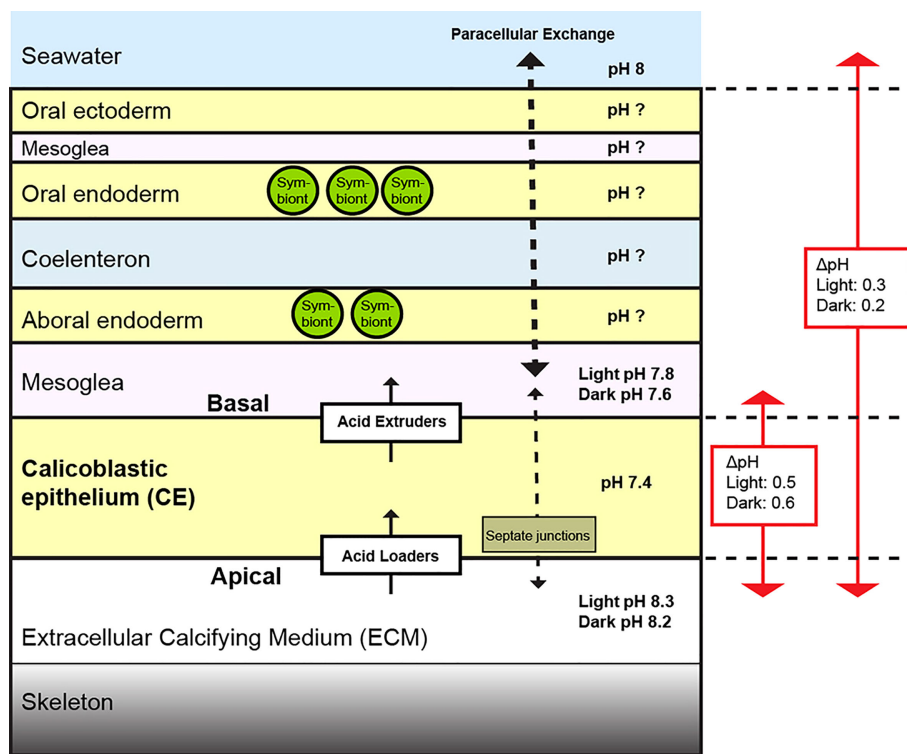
Seawater

Paracellular Exchange

pH 8

Oral ectoderm

pH ?

Mesoglea

pH ?

Oral endoderm

Sym-biont

Sym-biont

Sym-biont

pH ?

Coelenteron

pH ?

Aboral endoderm

Sym-biont

Sym-biont

pH ?

Mesoglea

Light pH 7.8
Dark pH 7.6

Basal

Acid Extruders

Calicoblastic epithelium (CE)

pH 7.4

Septate junctions

Acid Loaders

Apical

Light pH 8.3
Dark pH 8.2

Extracellular Calcifying Medium (ECM)

Skeleton

ΔpH
Light: 0.3
Dark: 0.2

ΔpH
Light: 0.5
Dark: 0.6